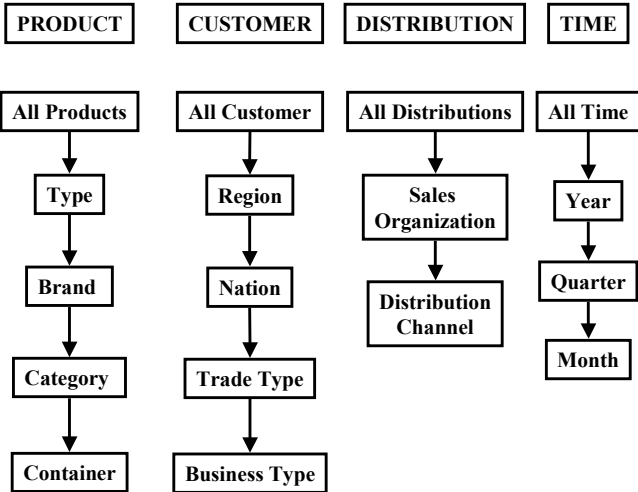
PRODUCT

All Products

Type

Brand

Category

Container

CUSTOMER

All Customer

Region

Nation

Trade Type

Business Type

DISTRIBUTION

All Distributions

Sales Organization

Distribution Channel

TIME

All Time

Year

Quarter

Month